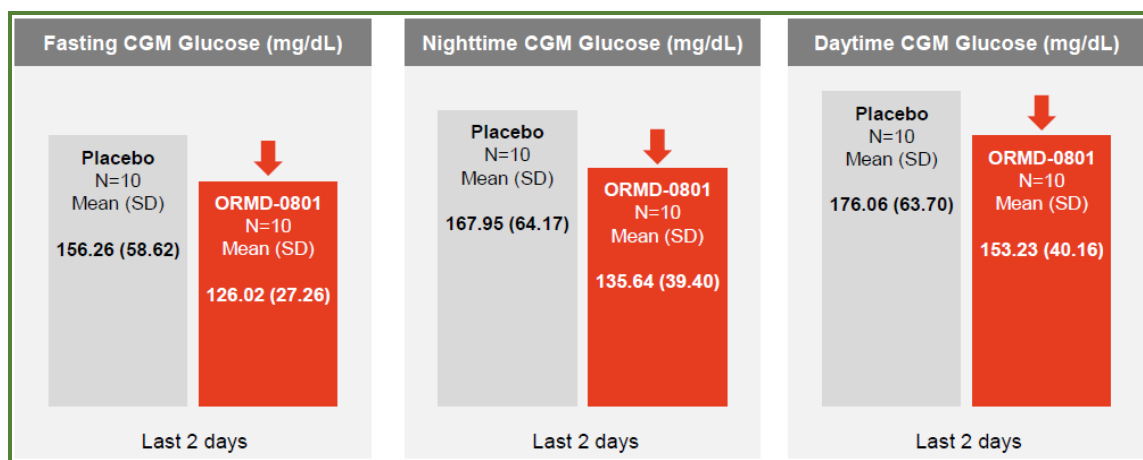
Fasting CGM Glucose (mg/dL)

Placebo
N=10
Mean (SD)

156.26 (58.62)

ORMD-0801
N=10
Mean (SD)

126.02 (27.26)

Last 2 days

Nighttime CGM Glucose (mg/dL)

Placebo
N=10
Mean (SD)

167.95 (64.17)

ORMD-0801
N=10
Mean (SD)

135.64 (39.40)

Last 2 days

Daytime CGM Glucose (mg/dL)

Placebo
N=10
Mean (SD)

176.06 (63.70)

ORMD-0801
N=10
Mean (SD)

153.23 (40.16)

Last 2 days